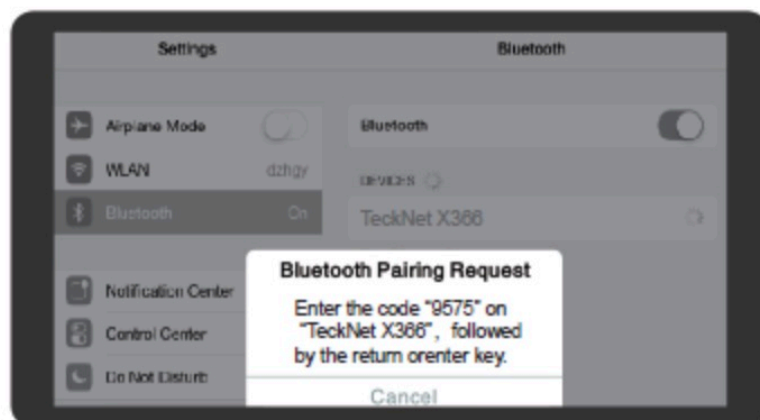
Settings

Bluetooth

Airplane Mode

WLAN dzhgy

Bluetooth On

Notification Center

Control Center

Do Not Disturb

Bluetooth

DEVICES

TeckNet X366

Bluetooth Pairing Request

Enter the code "9575" on "TeckNet X366", followed by the return orenter key.

Cancel